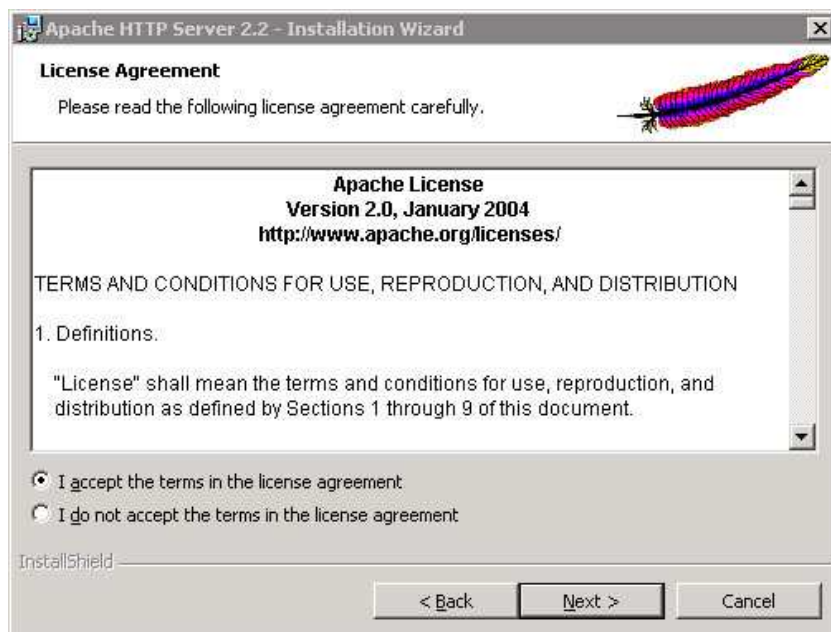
Apache HTTP Server 2.2 - Installation Wizard

License Agreement

Please read the following license agreement carefully.

Apache License
Version 2.0, January 2004
http://www.apache.org/licenses/

TERMS AND CONDITIONS FOR USE, REPRODUCTION, AND DISTRIBUTION

1. Definitions.

"License" shall mean the terms and conditions for use, reproduction, and distribution as defined by Sections 1 through 9 of this document.

I accept the terms in the license agreement

I do not accept the terms in the license agreement

InstallShield

< Back

Next >

Cancel